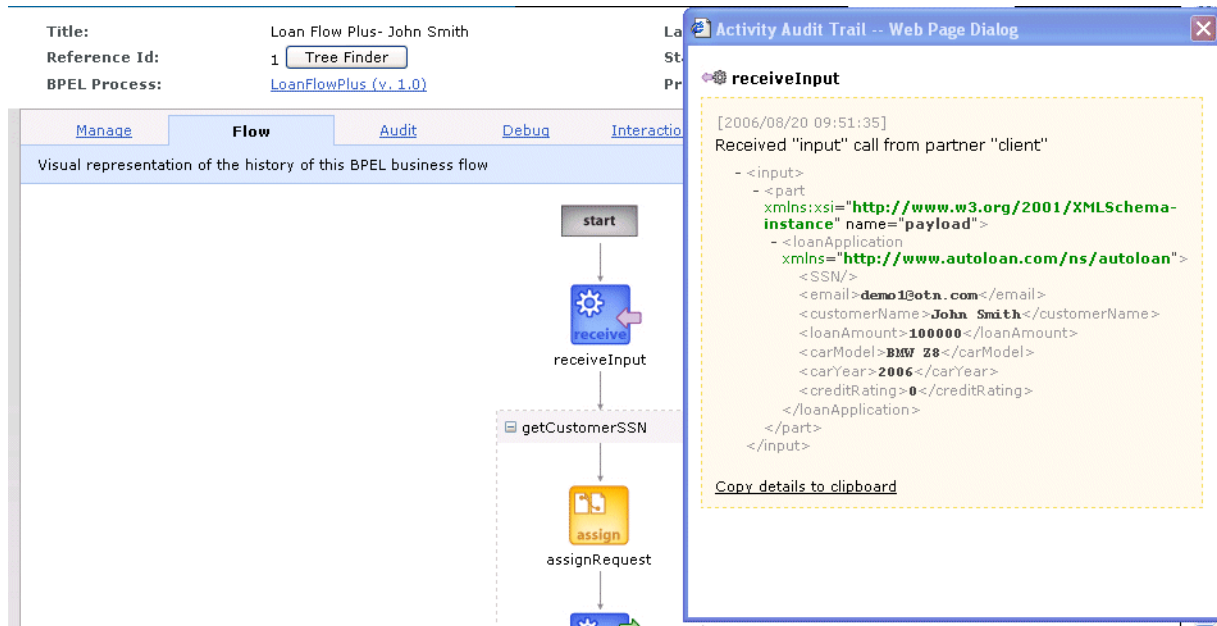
Title: Loan Flow Plus- John Smith
Reference Id: 1 Tree Finder
BPEL Process: LoanFlowPlus (v. 1.0)

La
St
Pr

Manage | Flow | Audit | Debug | Interactio

Visual representation of the history of this BPEL business flow

start

receive

receiveInput

getCustomerSSN

assign

assignRequest

Activity Audit Trail -- Web Page Dialog

receiveInput

[2006/08/20 09:51:35]
Received "input" call from partner "client"

- <input>
- <part xmlns:xsi="http://www.w3.org/2001/XMLSchema-instance" name="payload">
- <loanApplication xmlns="http://www.autoloan.com/ns/autoloan">
<SSN/>
<email>demo1@otn.com</email>
<customerName>John Smith</customerName>
<loanAmount>100000</loanAmount>
<carModel>BMW Z8</carModel>
<carYear>2006</carYear>
<creditRating>0</creditRating>
</loanApplication>
</part>
</input>

Copy details to clipboard